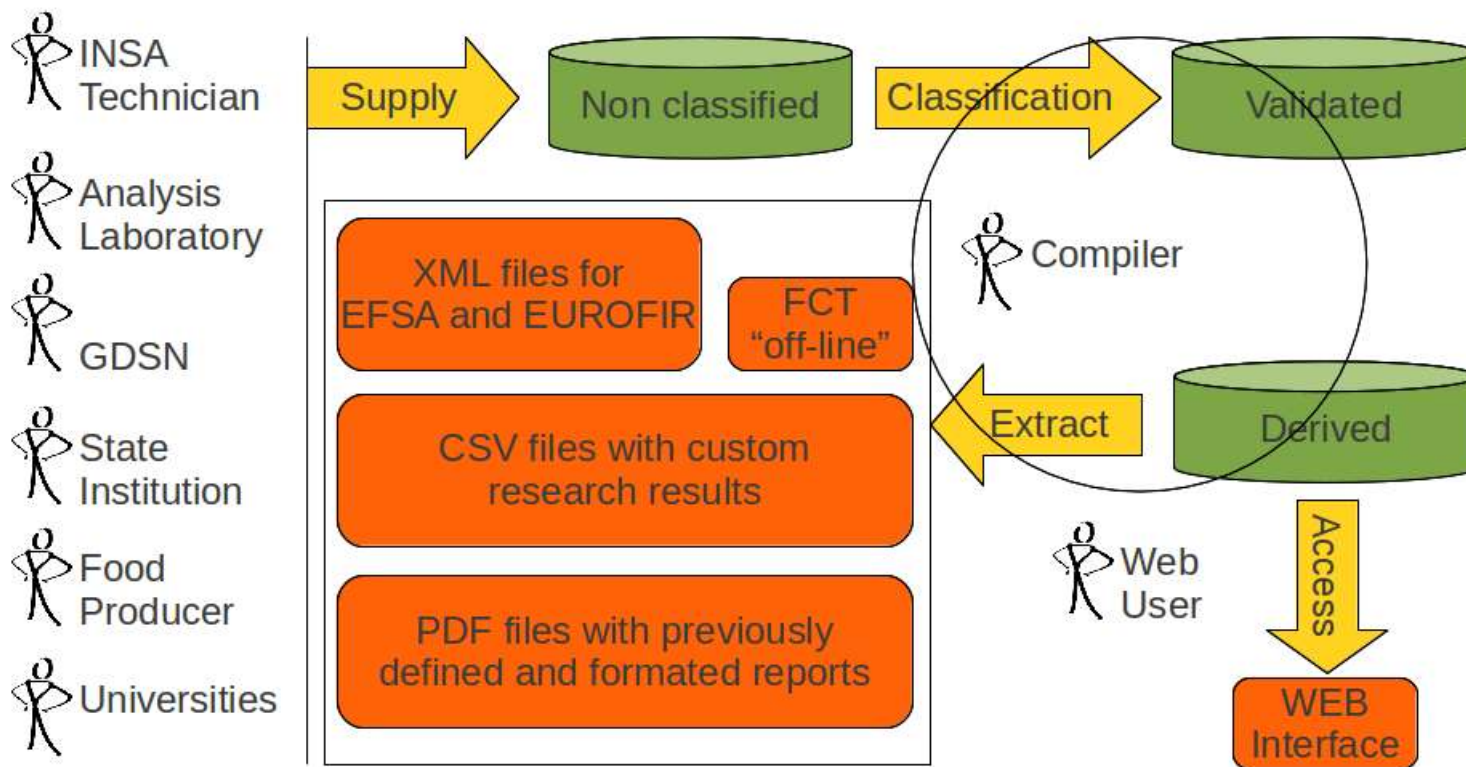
INSA Technician

Analysis Laboratory

GDSN

State Institution

Food Producer

Universities

Supply

Non classified

Classification

Validated

Compiler

XML files for EFSA and EUROFIR

FCT "off-line"

Extract

Derived

CSV files with custom research results

Web User

Access

PDF files with previously defined and formated reports

WEB Interface